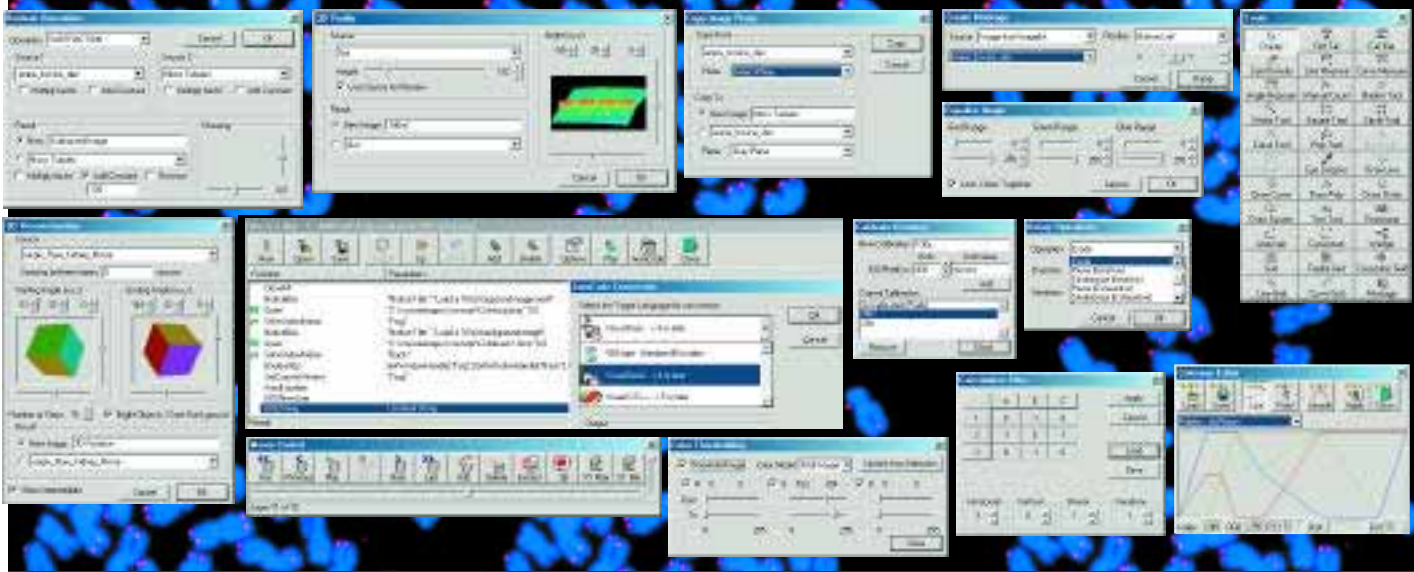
Surface Plot
Operation
Cancel
OK
Source 1
Source 2
Result
New
Subtract Image
Cancel
OK
Copy
Cancel
Copy From
Plane
Copy To
New Image
Plane
Create Montage
Cancel
Montage
Cancel
OK
Tools
3D Reconstruction
Source
Result
New Image
Cancel
OK
Function
Parameter
Select Language Conversion
OK
Cancel
Calibrate
Cancel
OK
Operation
Cancel
OK
Cancel
Apply
Cancel
Close
Close